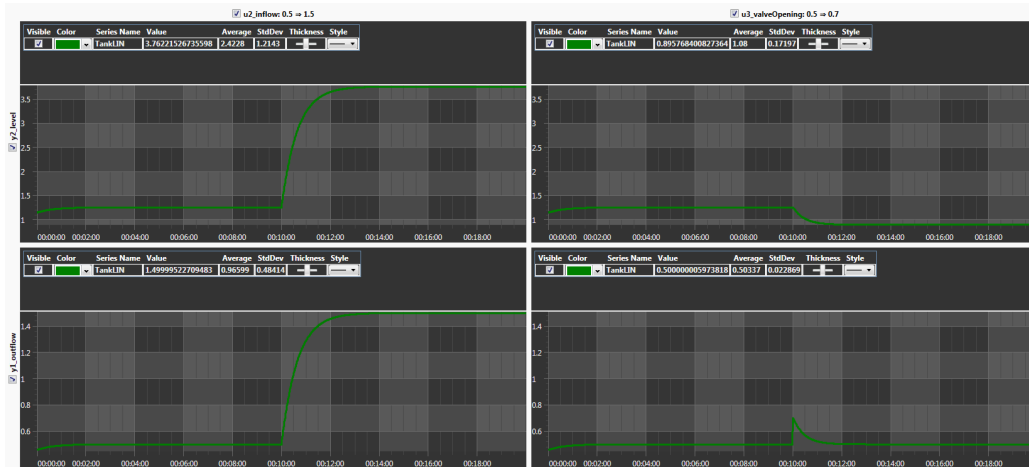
u2_inflow: 0.5 ⇒ 1.5

| Visible | Color | Series Name | Value | Average | StdDev | Thickness | Style |
|---|---|---|---|---|---|---|---|
| ☑ | | TankLIN | 3.76221526735598 | 2.4228 | 1.2143 | | |

y2_level

3.5
3
2.5
2
1.5
1

00:00:00 00:02:00 00:04:00 00:06:00 00:08:00 00:10:00 00:12:00 00:14:00 00:16:00 00:18:00

| Visible | Color | Series Name | Value | Average | StdDev | Thickness | Style |
|---|---|---|---|---|---|---|---|
| ☑ | | TankLIN | 1.49999522709483 | 0.96599 | 0.48414 | | |

y1_outflow

1.4
1.2
1
0.8
0.6

00:00:00 00:02:00 00:04:00 00:06:00 00:08:00 00:10:00 00:12:00 00:14:00 00:16:00 00:18:00

u3_valveOpening: 0.5 ⇒ 0.7

| Visible | Color | Series Name | Value | Average | StdDev | Thickness | Style |
|---|---|---|---|---|---|---|---|
| ☑ | | TankLIN | 0.895768400827364 | 1.08 | 0.17197 | | |

3.5
3
2.5
2
1.5
1

00:00:00 00:02:00 00:04:00 00:06:00 00:08:00 00:10:00 00:12:00 00:14:00 00:16:00 00:18:00

| Visible | Color | Series Name | Value | Average | StdDev | Thickness | Style |
|---|---|---|---|---|---|---|---|
| ☑ | | TankLIN | 0.500000005973818 | 0.50337 | 0.022869 | | |

1.4
1.2
1
0.8
0.6

00:00:00 00:02:00 00:04:00 00:06:00 00:08:00 00:10:00 00:12:00 00:14:00 00:16:00 00:18:00